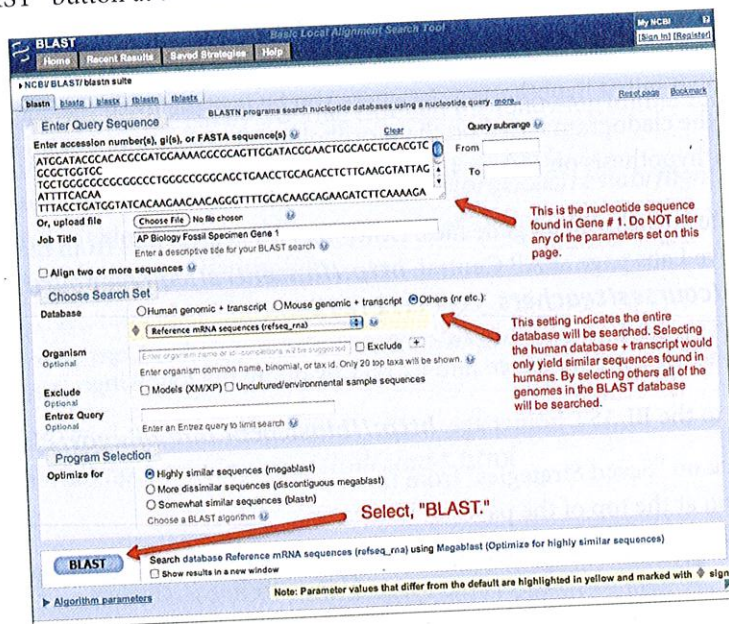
BLAST" button at

BLAST
Basic Local Alignment Search Tool
My NCBI
[Sign In] [Register]
Home | Recent Results | Saved Strategies | Help

NCBI/ BLAST/ blastn suite

blastn | blastp | blastx | tblastn | tblastx
BLASTN programs search nucleotide databases using a nucleotide query. more...
Reset page | Bookmark

Enter Query Sequence
Enter accession number(s), gi(s), or FASTA sequence(s)
Clear
Query subrange
ATGGATACGCACACGCGATGGAAAAGCGCAGTTCGATACGGAACTGGCAGCTCCACGTC
GCGCTGGTCC
TGCTGGGCCCCGCGCCCCTCGCCCCGGGCAGCTGAACCTGCAGACCTCTTGAAGGTATTAG
ATTTTCACAA
TTTACCTGATGGTATCACAAGAACAACAGGGTTTGCACAAGCAGAAGATCTTCAAAAGA
From
To

Or, upload file
Choose File | No file chosen
Job Title
AP Biology Fossil Specimen Gene 1
Enter a descriptive title for your BLAST search

Align two or more sequences

This is the nucleotide sequence found in Gene # 1. Do NOT alter any of the parameters set on this page.

Choose Search Set
Database
Human genomic + transcript Mouse genomic + transcript Others (nr etc.):
Reference mRNA sequences (refseq_rna)
Organism
Optional
Enter organism name or id--completions will be suggested | Exclude
Enter organism common name, binomial, or tax id. Only 20 top taxa will be shown.
Exclude
Optional
Models (XM/XP) Uncultured/environmental sample sequences
Entrez Query
Optional
Enter an Entrez query to limit search

This setting indicates the entire database will be searched. Selecting the human database + transcript would only yield similar sequences found in humans. By selecting others all of the genomes in the BLAST database will be searched.

Program Selection
Optimize for
Highly similar sequences (megablast)
More dissimilar sequences (discontiguous megablast)
Somewhat similar sequences (blastn)
Choose a BLAST algorithm

Select, "BLAST."

BLAST
Search database Reference mRNA sequences (refseq_rna) using Megablast (Optimize for highly similar sequences)
Show results in a new window

Algorithm parameters
Note: Parameter values that differ from the default are highlighted in yellow and marked with sign